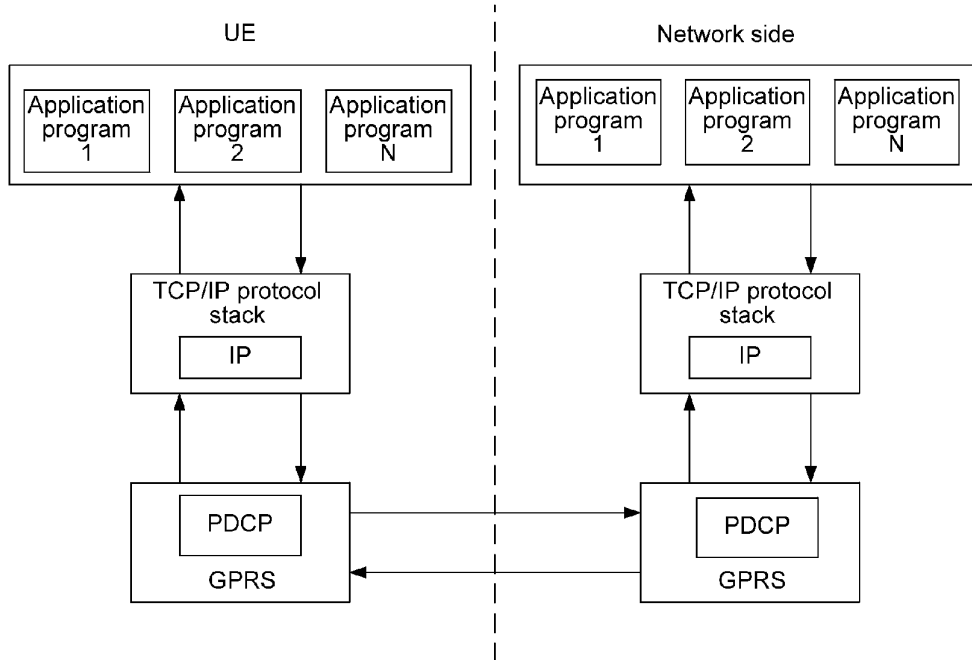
UE

Application program 1

Application program 2

Application program N

TCP/IP protocol stack

IP

PDCP

GPRS

Network side

Application program 1

Application program 2

Application program N

TCP/IP protocol stack

IP

PDCP

GPRS